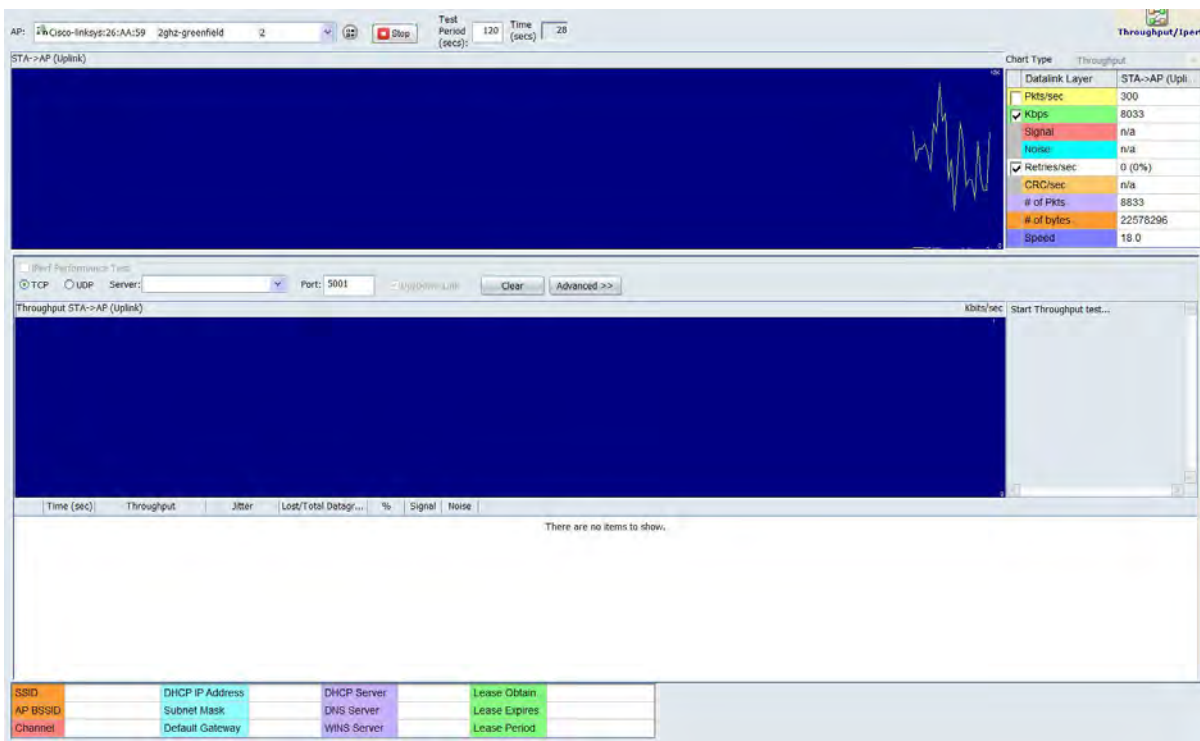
AP: Cisco-linksys:26:AA:59 2ghz-greenfield 2

Stop

Test Period (secs): 120

Time (secs) 28

Throughput/Iperf

STA->AP (Uplink)

Chart Type Throughput

| | Datalink Layer | STA->AP (Upli |
|---|---|---|
| ☐ | Pkts/sec | 300 |
| ☑ | Kbps | 8033 |
| | Signal | n/a |
| | Noise | n/a |
| ☑ | Retries/sec | 0 (0%) |
| | CRC/sec | n/a |
| | # of Pkts | 8833 |
| | # of bytes | 22578296 |
| | Speed | 18.0 |

Iperf Performance Test

TCP UDP Server: Port: 5001 Upgrade Link Clear Advanced >>

Throughput STA->AP (Uplink)

Kbits/sec

Start Throughput test...

| Time (sec) | Throughput | Jitter | Lost/Total Datagr... | % | Signal | Noise |
|---|---|---|---|---|---|---|

There are no items to show.

| SSID | | DHCP IP Address | | DHCP Server | | Lease Obtain | |
|---|---|---|---|---|---|---|---|
| AP BSSID | | Subnet Mask | | DNS Server | | Lease Expires | |
| Channel | | Default Gateway | | WINS Server | | Lease Period | |